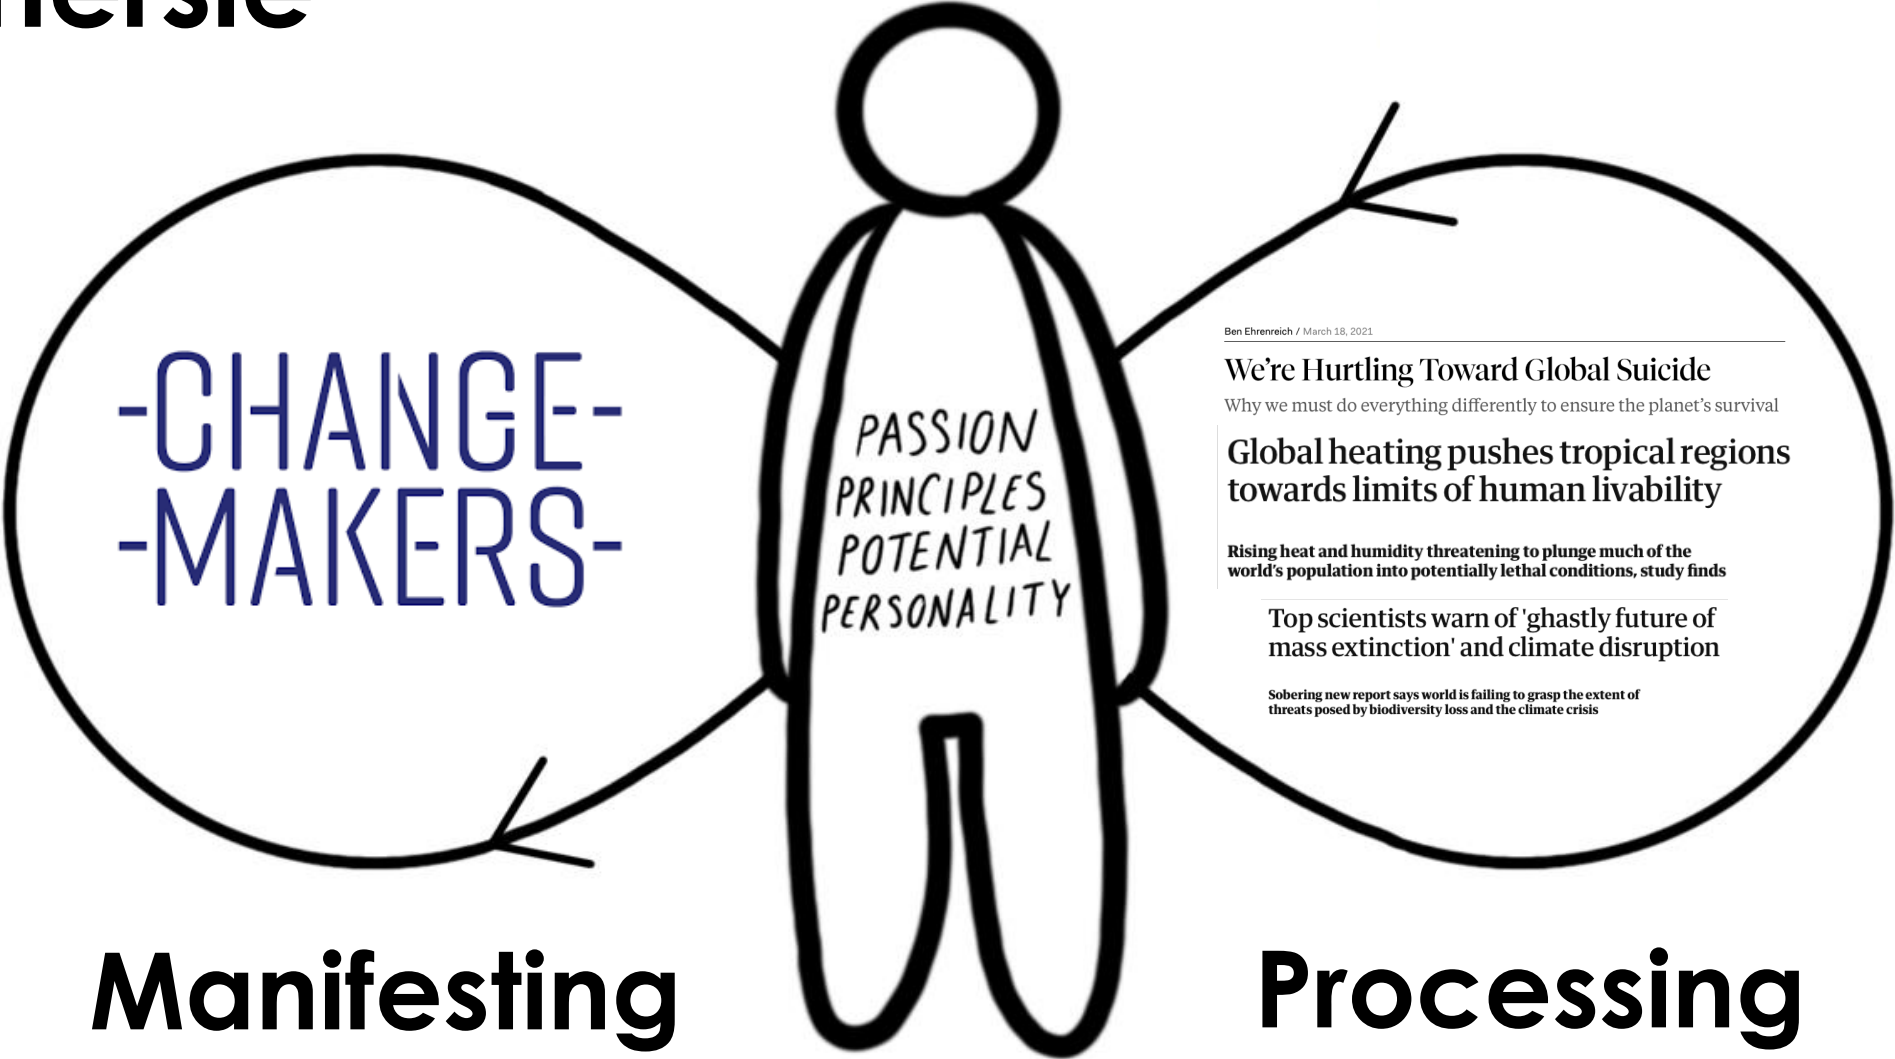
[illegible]ersie

-CHANGE-
-MAKERS-

PASSION
PRINCIPLES
POTENTIAL
PERSONALITY

Ben Ehrenreich / March 18, 2021

We're Hurtling Toward Global Suicide

Why we must do everything differently to ensure the planet's survival

Global heating pushes tropical regions towards limits of human livability

Rising heat and humidity threatening to plunge much of the world's population into potentially lethal conditions, study finds

Top scientists warn of 'ghastly future of mass extinction' and climate disruption

Sobering new report says world is failing to grasp the extent of threats posed by biodiversity loss and the climate crisis

Manifesting

Processing